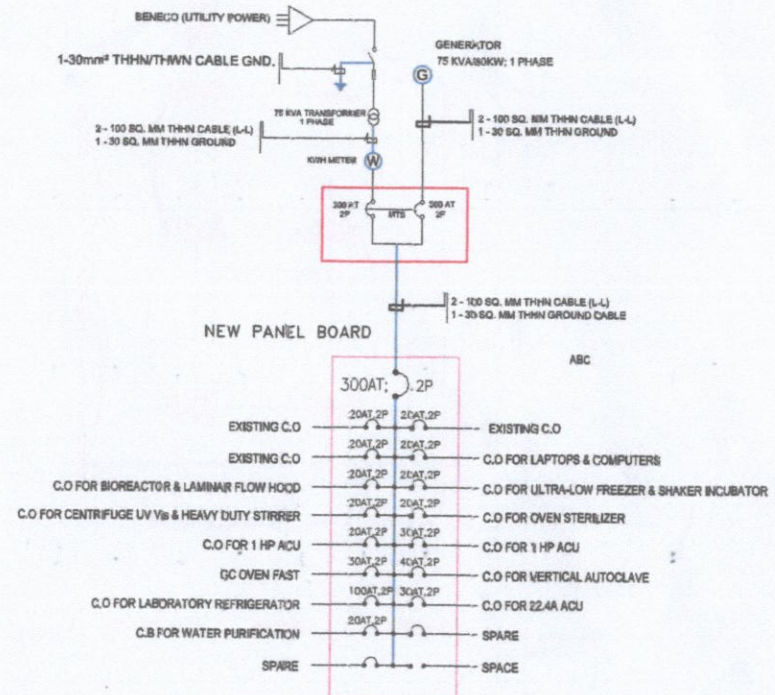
BENECO (UTILITY POWER)

1-30mm² THHN/THWN CABLE GND.

GENERATOR
75 KVA/60KW; 1 PHASE

75 KVA TRANSFORMER
1 PHASE

2 - 100 SQ. MM THHN CABLE (L-L)
1 - 30 SQ. MM THHN GROUND

2 - 100 SQ. MM THHN CABLE (L-L)
1 - 30 SQ. MM THHN GROUND

KWH METER

300 AT
2P

MTS

300 AT
2P

2 - 100 SQ. MM THHN CABLE (L-L)
1 - 30 SQ. MM THHN GROUND CABLE

NEW PANEL BOARD

ABC

300AT; 2P

EXISTING C.O — 20AT,2P — 20AT,2P — EXISTING C.O
EXISTING C.O — 20AT,2P — 20AT,2P — C.O FOR LAPTOPS & COMPUTERS
C.O FOR BIOREACTOR & LAMINAR FLOW HOOD — 20AT,2P — 20AT,2P — C.O FOR ULTRA-LOW FREEZER & SHAKER INCUBATOR
C.O FOR CENTRIFUGE UV Vis & HEAVY DUTY STIRRER — 20AT,2P — 20AT,2P — C.O FOR OVEN STERILIZER
C.O FOR 1 HP ACU — 20AT,2P — 30AT,2P — C.O FOR 1 HP ACU
GC OVEN FAST — 30AT,2P — 40AT,2P — C.O FOR VERTICAL AUTOCLAVE
C.O FOR LABORATORY REFRIGERATOR — 100AT,2P — 30AT,2P — C.O FOR 22.4A ACU
C.B FOR WATER PURIFICATION — 20AT,2P — SPARE
SPARE — SPACE